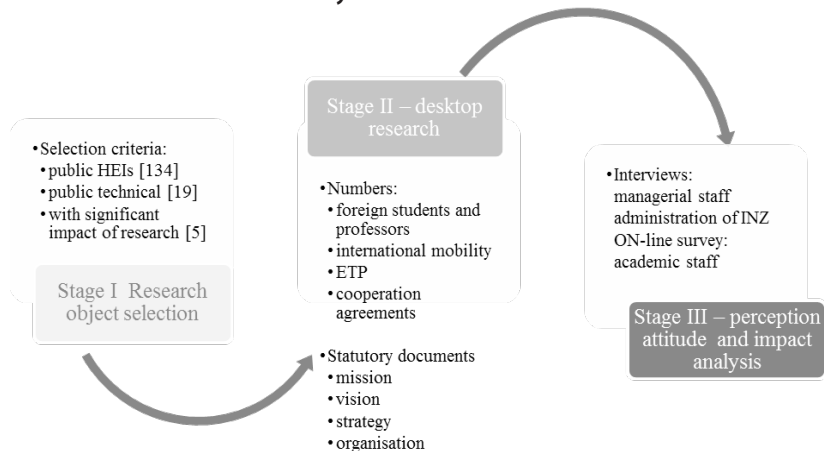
•Selection criteria:
•public HEIs [134]
•public technical [19]
•with significant impact of research [5]

Stage I Research object selection

Stage II – desktop research

•Numbers:
•foreign students and professors
•international mobility
•ETP
•cooperation agreements

•Statutory documents
•mission
•vision
•strategy
•organisation

•Interviews:
managerial staff
administration of INZ
ON-line survey:
academic staff

Stage III – perception attitude and impact analysis